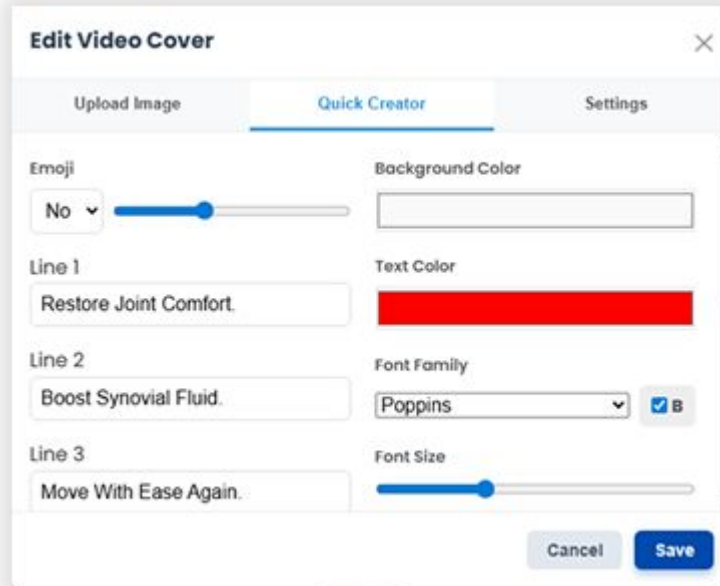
Edit Video Cover

×

Upload Image

Quick Creator

Settings

Emoji

No

Line 1

Restore Joint Comfort.

Line 2

Boost Synovial Fluid.

Line 3

Move With Ease Again.

Background Color

Text Color

Font Family

Poppins

B

Font Size

Cancel

Save